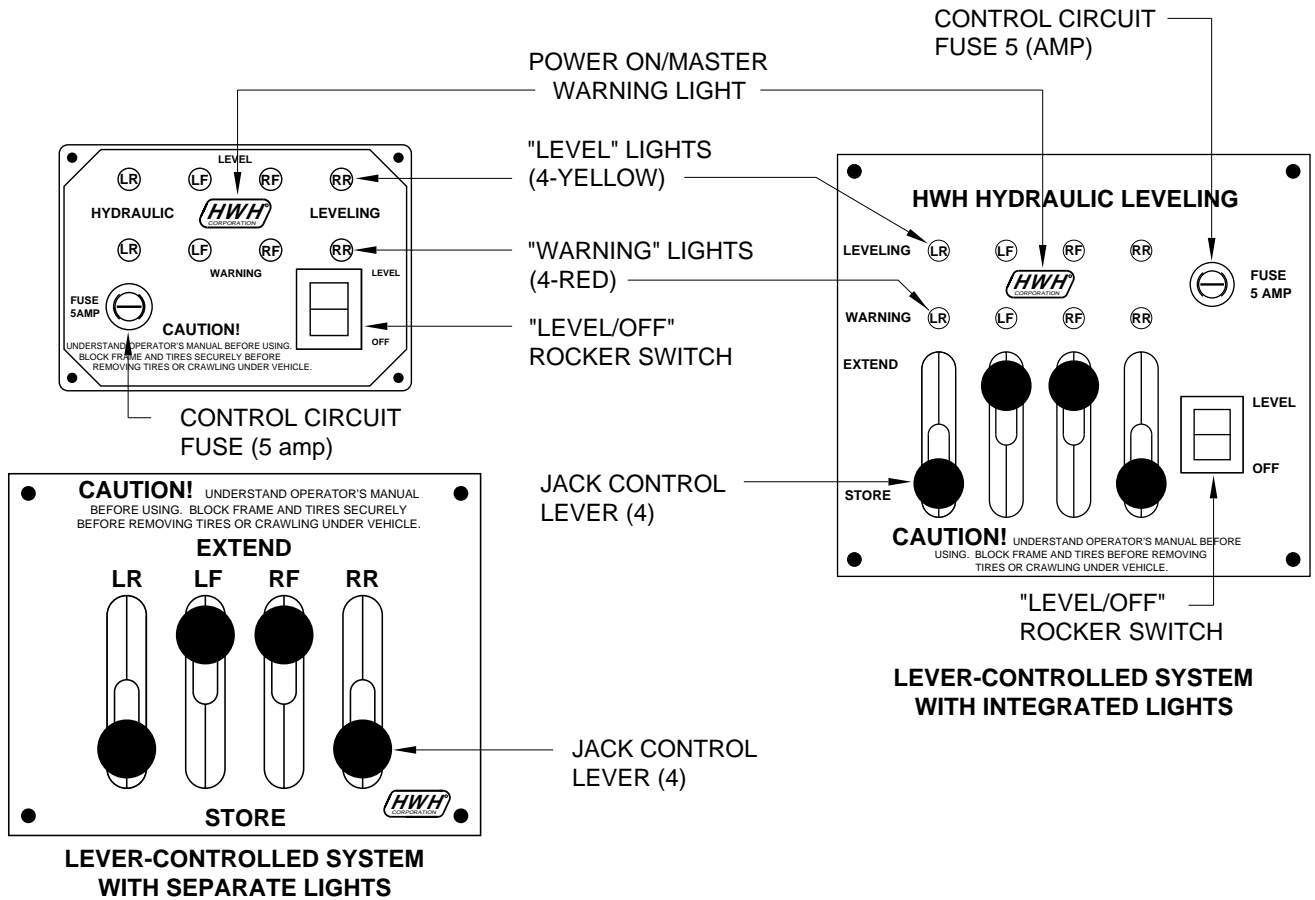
CONTROL CIRCUIT FUSE 5 (AMP)

POWER ON/MASTER WARNING LIGHT

LEVEL
LR LF RF RR
HYDRAULIC HWH CORPORATION LEVELING
LR LF RF RR
WARNING
LEVEL
OFF
FUSE 5AMP
CAUTION!
UNDERSTAND OPERATOR'S MANUAL BEFORE USING. BLOCK FRAME AND TIRES SECURELY BEFORE REMOVING TIRES OR CRAWLING UNDER VEHICLE.

"LEVEL" LIGHTS (4-YELLOW)

"WARNING" LIGHTS (4-RED)

"LEVEL/OFF" ROCKER SWITCH

CONTROL CIRCUIT FUSE (5 amp)

HWH HYDRAULIC LEVELING
LEVELING LR LF RF RR
HWH CORPORATION
FUSE 5 AMP
WARNING LR LF RF RR
EXTEND
STORE
LEVEL
OFF
CAUTION! UNDERSTAND OPERATOR'S MANUAL BEFORE USING. BLOCK FRAME AND TIRES BEFORE REMOVING TIRES OR CRAWLING UNDER VEHICLE.

JACK CONTROL LEVER (4)

"LEVEL/OFF" ROCKER SWITCH

LEVER-CONTROLLED SYSTEM WITH INTEGRATED LIGHTS

CAUTION! UNDERSTAND OPERATOR'S MANUAL BEFORE USING. BLOCK FRAME AND TIRES SECURELY BEFORE REMOVING TIRES OR CRAWLING UNDER VEHICLE.
EXTEND
LR LF RF RR
STORE
HWH CORPORATION

JACK CONTROL LEVER (4)

LEVER-CONTROLLED SYSTEM WITH SEPARATE LIGHTS